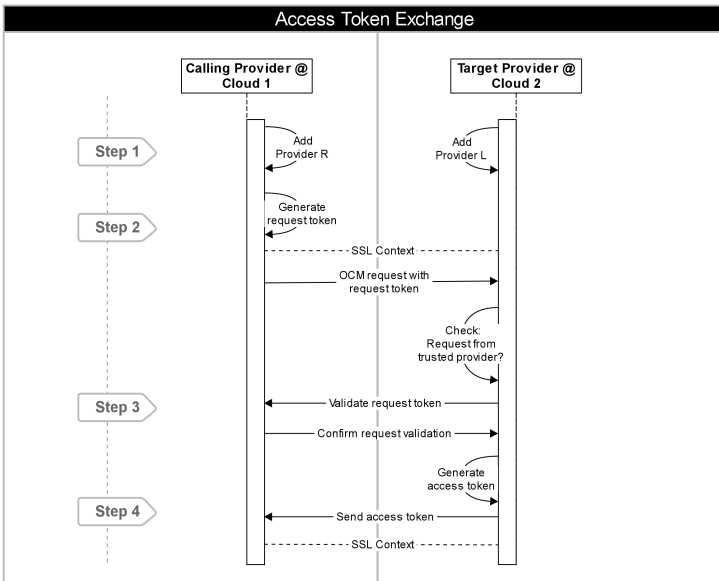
Access Token Exchange

Calling Provider @ Cloud 1

Target Provider @ Cloud 2

Step 1

Add Provider R

Add Provider L

Step 2

Generate request token

SSL Context

OCM request with request token

Check: Request from trusted provider?

Step 3

Validate request token

Confirm request validation

Generate access token

Step 4

Send access token

SSL Context